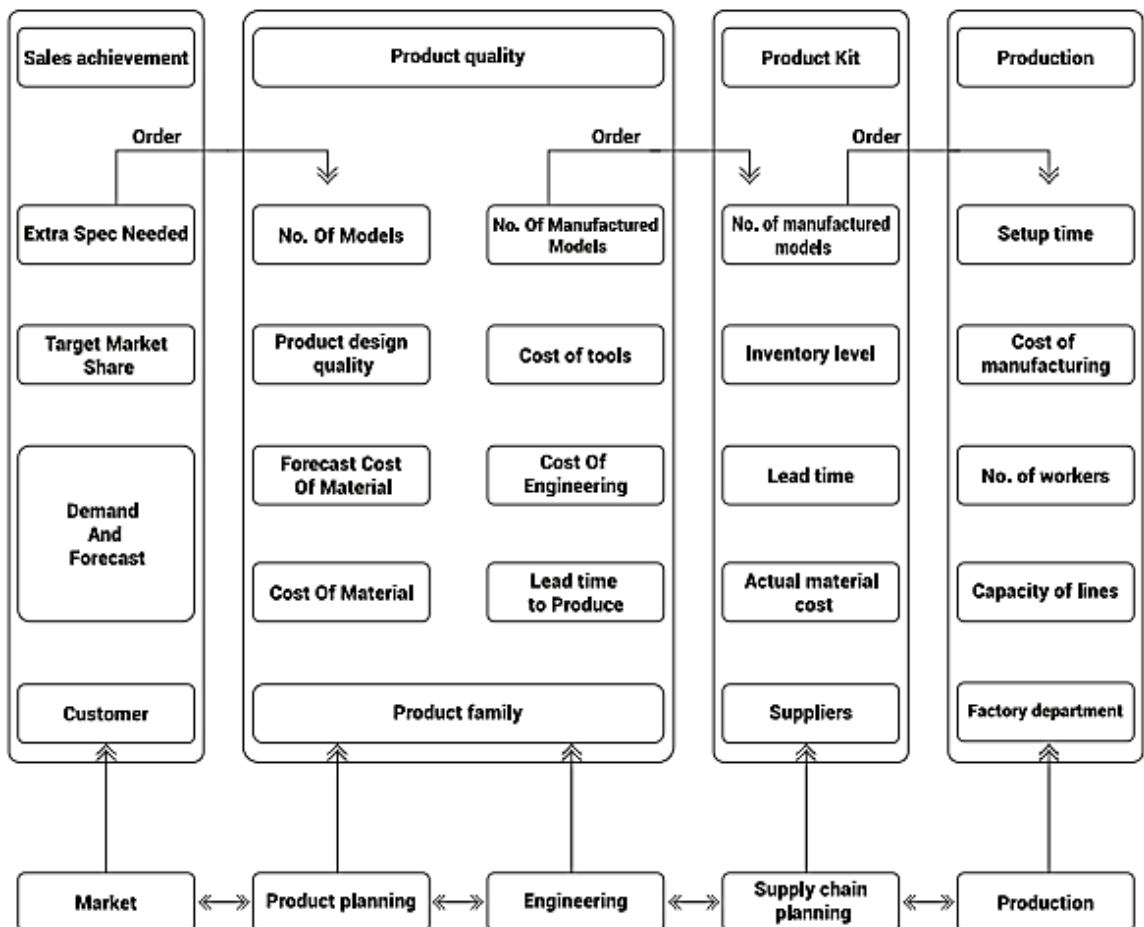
Sales achievement

Product quality

Product Kit

Production

Order

Order

Order

Extra Spec Needed

No. Of Models

No. Of Manufactured Models

No. of manufactured models

Setup time

Target Market Share

Product design quality

Cost of tools

Inventory level

Cost of manufacturing

Demand And Forecast

Forecast Cost Of Material

Cost Of Engineering

Lead time

No. of workers

Cost Of Material

Lead time to Produce

Actual material cost

Capacity of lines

Customer

Product family

Suppliers

Factory department

Market

Product planning

Engineering

Supply chain planning

Production